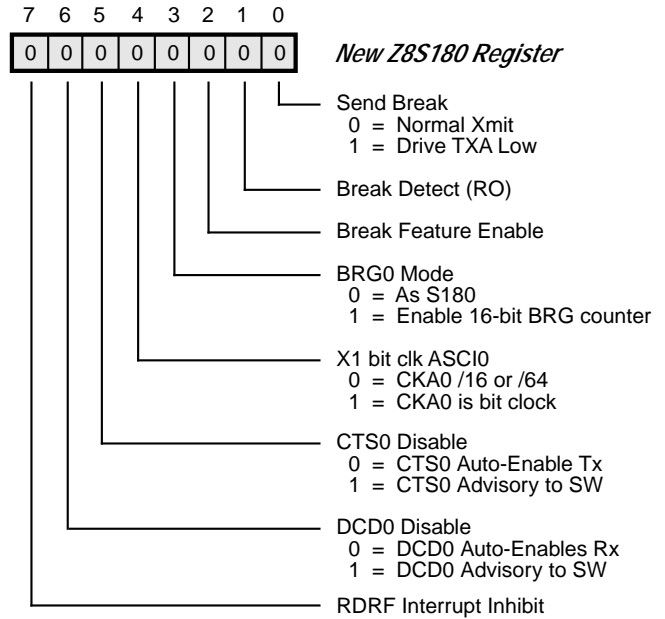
7 6 5 4 3 2 1 0

| 0 | 0 | 0 | 0 | 0 | 0 | 0 | 0 |
|---|---|---|---|---|---|---|---|

*New Z8S180 Register*

Send Break
0 = Normal Xmit
1 = Drive TXA Low

Break Detect (RO)

Break Feature Enable

BRG0 Mode
0 = As S180
1 = Enable 16-bit BRG counter

X1 bit clk ASCI0
0 = CKA0 /16 or /64
1 = CKA0 is bit clock

CTS0 Disable
0 = CTS0 Auto-Enable Tx
1 = CTS0 Advisory to SW

DCD0 Disable
0 = DCD0 Auto-Enables Rx
1 = DCD0 Advisory to SW

RDRF Interrupt Inhibit